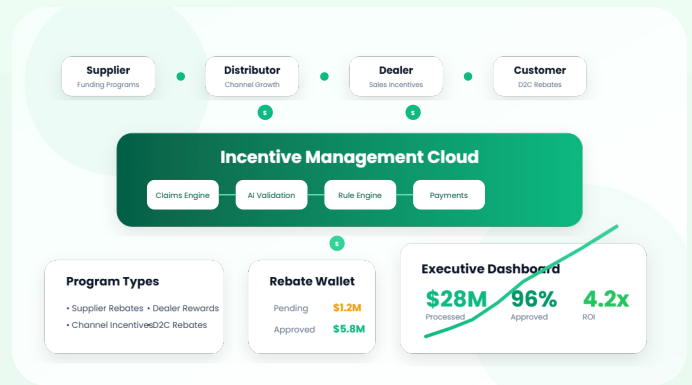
Supplier
Funding Programs

Distributor
Channel Growth

Dealer
Sales Incentives

Customer
D2C Rebates

$

$

Incentive Management Cloud

Claims Engine

AI Validation

Rule Engine

Payments

$

Program Types

• Supplier Rebates • Dealer Rewards
• Channel Incentives• D2C Rebates

Rebate Wallet

| Pending | $1.2M |
|---|---|
| Approved | $5.8M |

Executive Dashboard

$28M
Processed

96%
Approved

4.2x
ROI